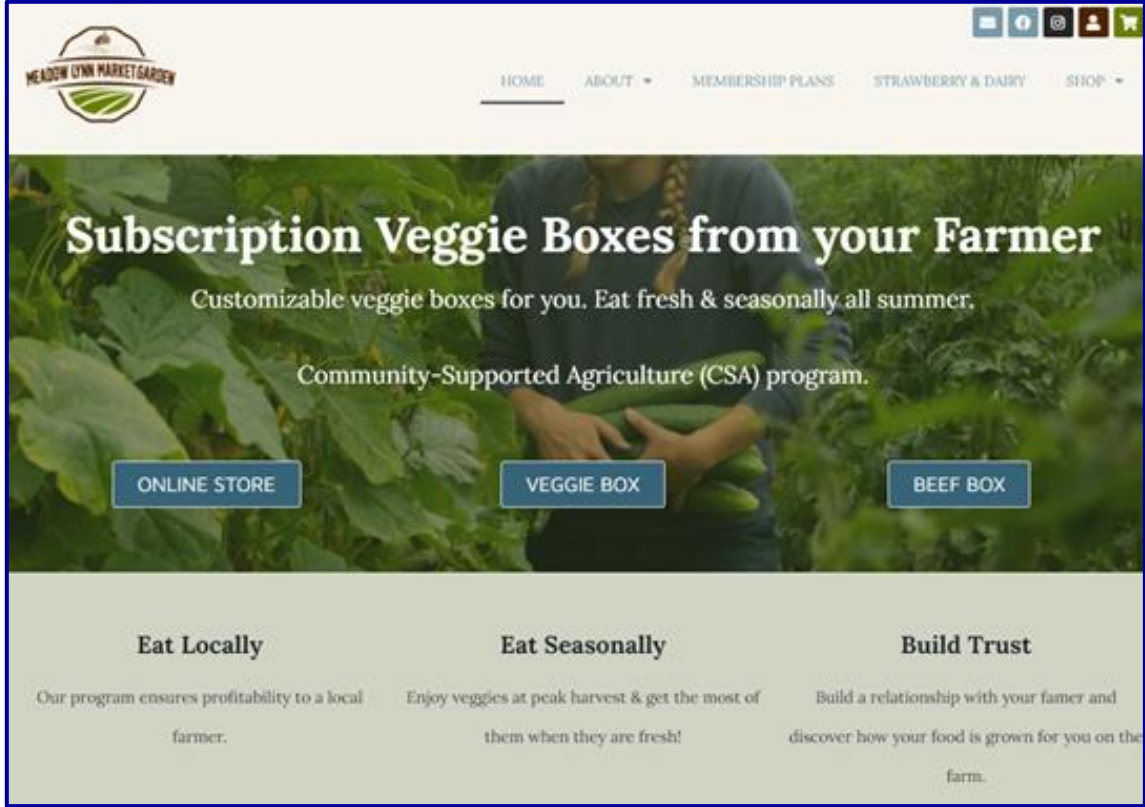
MEADOW LYNN MARKET GARDEN

HOME ABOUT MEMBERSHIP PLANS STRAWBERRY & DAIRY SHOP

Subscription Veggie Boxes from your Farmer

Customizable veggie boxes for you. Eat fresh & seasonally all summer.

Community-Supported Agriculture (CSA) program.

ONLINE STORE VEGGIE BOX BEEF BOX

Eat Locally

Our program ensures profitability to a local farmer.

Eat Seasonally

Enjoy veggies at peak harvest & get the most of them when they are fresh!

Build Trust

Build a relationship with your famer and discover how your food is grown for you on the farm.